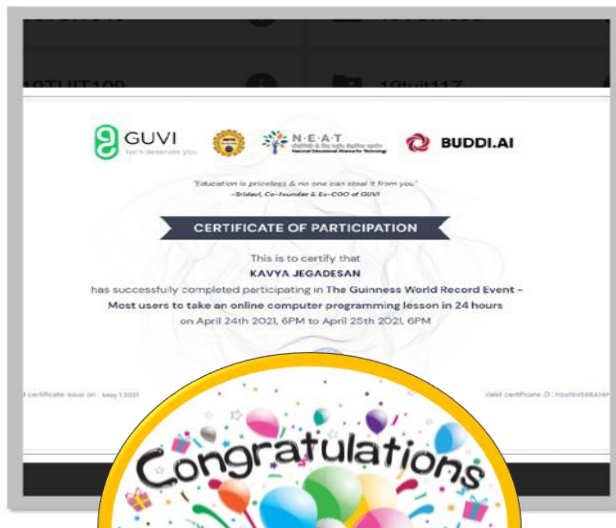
19TUIT100

19tuit117

GUVI
tech deserves you

N·E·A·T
National Educational Alliance for Technology

BUDDI.AI

"Education is priceless & no one can steal it from you."
- Sridevi, Co-founder & Ex-COO of GUVI

CERTIFICATE OF PARTICIPATION

This is to certify that
KAVYA JEGADESAN
has successfully completed participating in The Guinness World Record Event - Most users to take an online computer programming lesson in 24 hours
on April 24th 2021, 6PM to April 25th 2021, 6PM

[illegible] certificate issue on : May 1 2021

Valid certificate ID : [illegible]

Congratulations